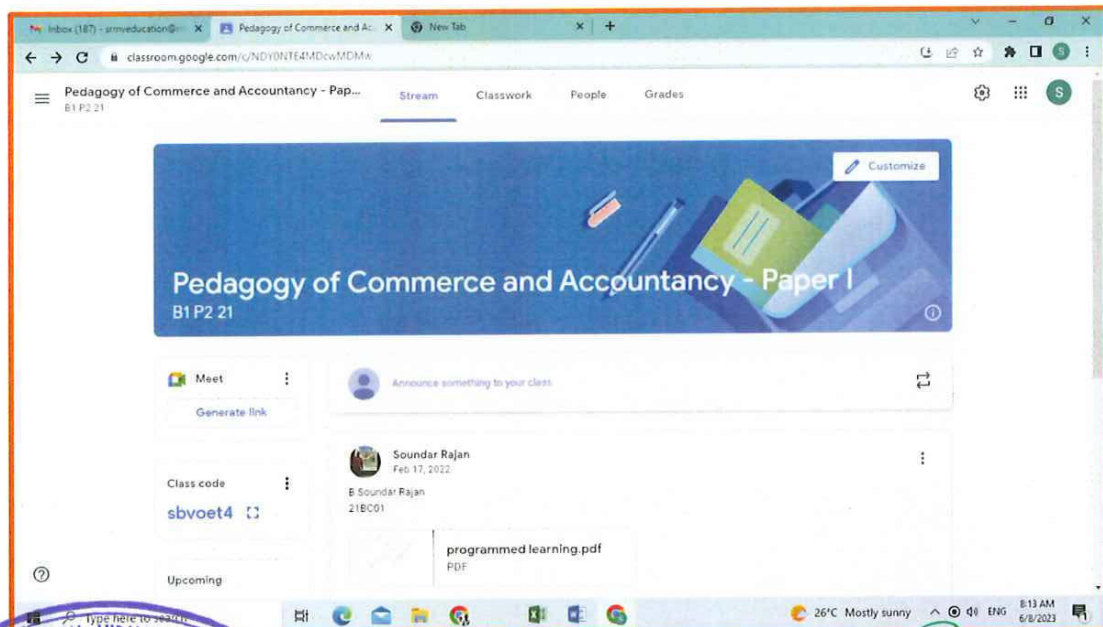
Inbox (187) - srmveducation@ ×
Pedagogy of Commerce and Ac ×
New Tab ×
+

classroom.google.com/c/NDY0NTE4MDcwMDMx

Pedagogy of Commerce and Accountancy - Pap...
B1 P2 21

Stream
Classwork
People
Grades

S

Customize

Pedagogy of Commerce and Accountancy - Paper I
B1 P2 21

Meet
Generate link

Announce something to your class

Class code
sbvoet4

Soundar Rajan
Feb 17, 2022

B Soundar Rajan
21BC01

programmed learning.pdf
PDF

Upcoming

Type here to search

26°C Mostly sunny
ENG
8:13 AM
6/8/2023